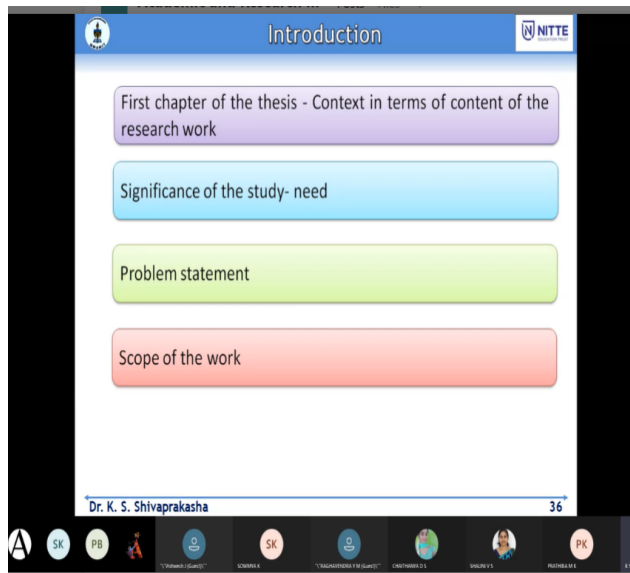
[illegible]

Introduction

NITTE

First chapter of the thesis - Context in terms of content of the research work

Significance of the study- need

Problem statement

Scope of the work

Dr. K. S. Shivaprakasha

36

SK PB

"Vishwesh J (Guest)"

SK

SOWMYA K

"RAGHAVENDRA Y M (Guest)"

CHAITHANYA D S

SHALINI V S

PK

PRATHIBHA M K